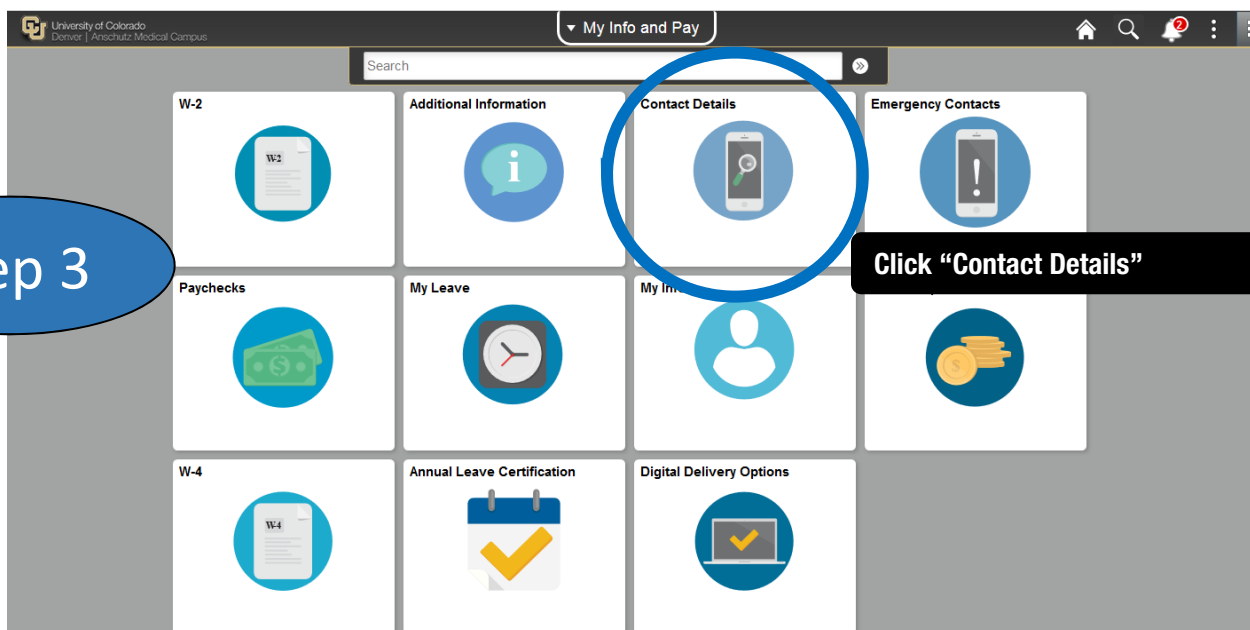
University of Colorado
Denver | Anschutz Medical Campus

▾ My Info and Pay

2

Search

W-2

W-2

Additional Information

Contact Details

Emergency Contacts

ep 3

Click “Contact Details”

Paychecks

My Leave

My In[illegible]

W-4

W-4

Annual Leave Certification

Digital Delivery Options